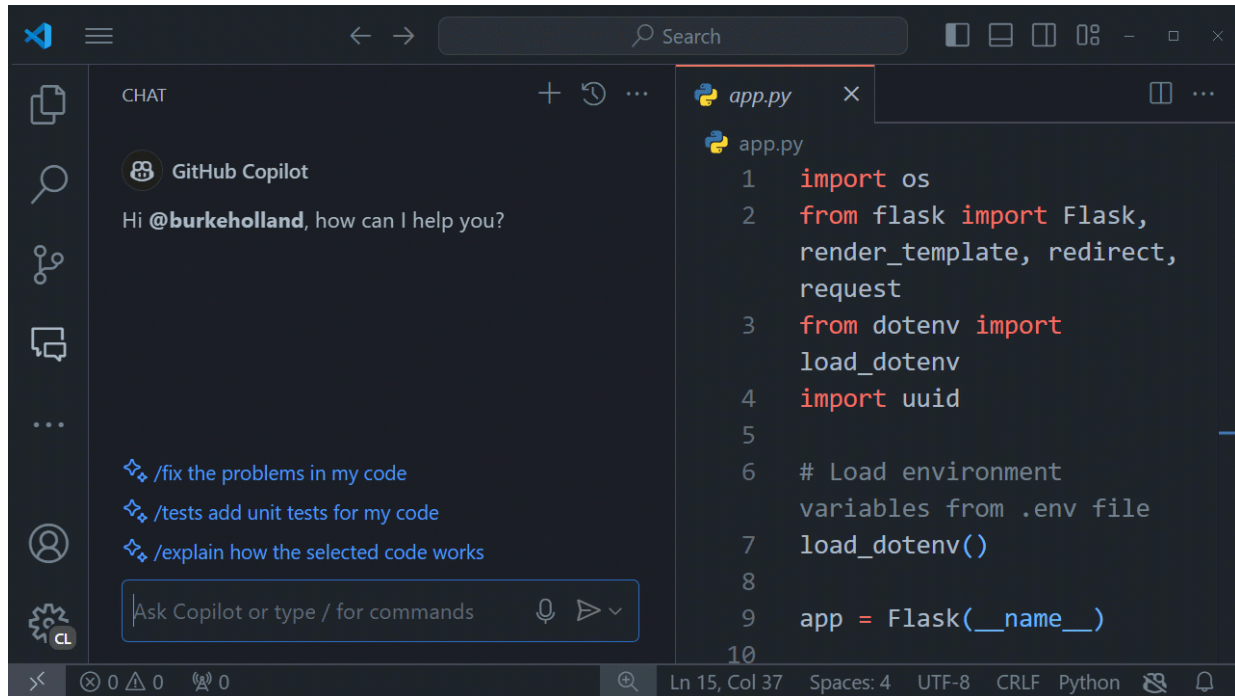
Search

CHAT

app.py

app.py

GitHub Copilot

Hi @burkeholland, how can I help you?

1 import os
2 from flask import Flask, render_template, redirect, request
3 from dotenv import load_dotenv
4 import uuid
5
6 # Load environment variables from .env file
7 load_dotenv()
8
9 app = Flask(__name__)
10

/fix the problems in my code
/tests add unit tests for my code
/explain how the selected code works

Ask Copilot or type / for commands

CL

0 0 0

Ln 15, Col 37 Spaces: 4 UTF-8 CRLF Python